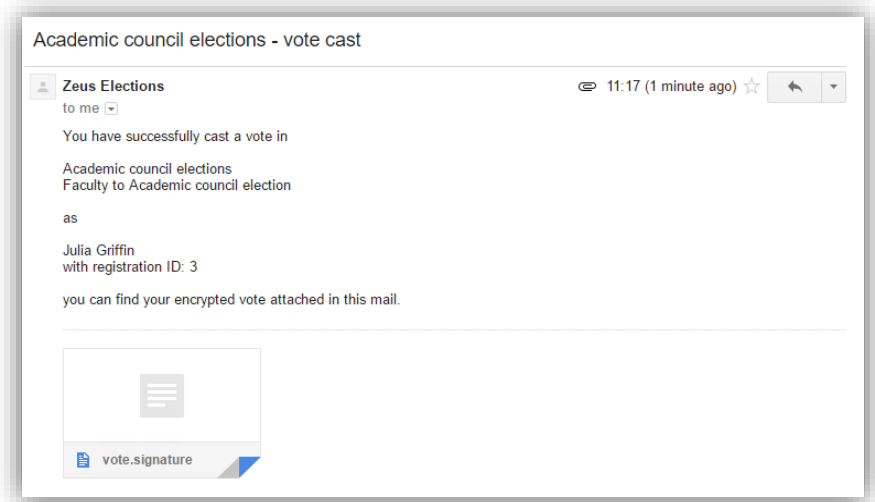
Academic council elections - vote cast

Zeus Elections
to me

11:17 (1 minute ago)

You have successfully cast a vote in

Academic council elections
Faculty to Academic council election

as

Julia Griffin
with registration ID: 3

you can find your encrypted vote attached in this mail.

vote.signature